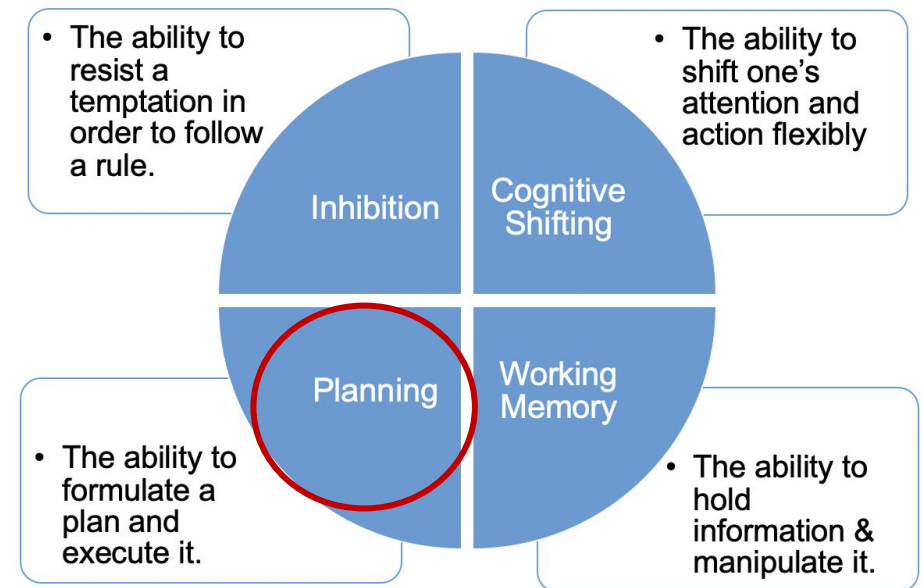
• The ability to resist a temptation in order to follow a rule.

• The ability to shift one's attention and action flexibly

Inhibition

Cognitive Shifting

Planning

Working Memory

• The ability to formulate a plan and execute it.

• The ability to hold information & manipulate it.